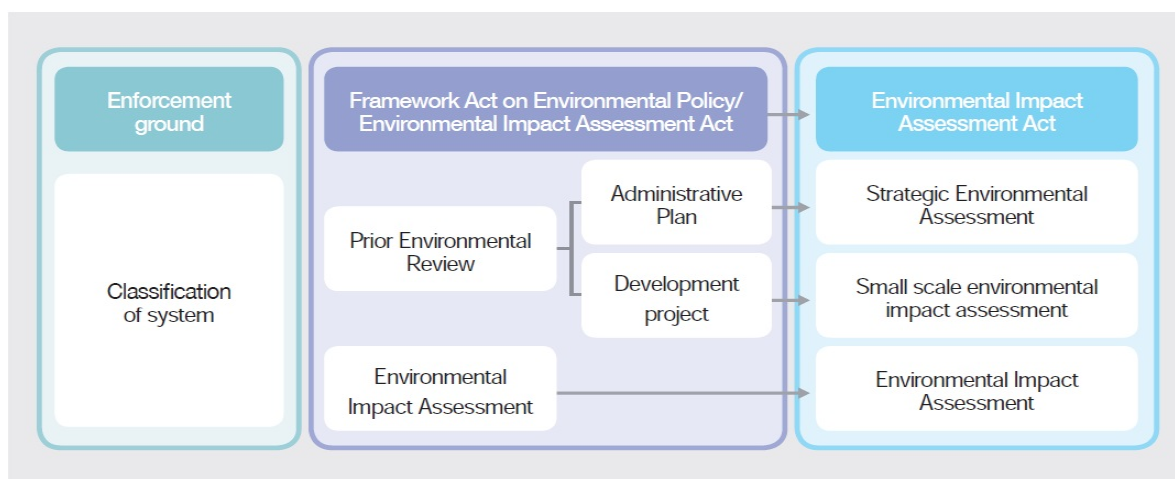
Enforcement ground

Classification of system

Framework Act on Environmental Policy/ Environmental Impact Assessment Act

Prior Environmental Review

Administrative Plan

Development project

Environmental Impact Assessment

Environmental Impact Assessment Act

Strategic Environmental Assessment

Small scale environmental impact assessment

Environmental Impact Assessment